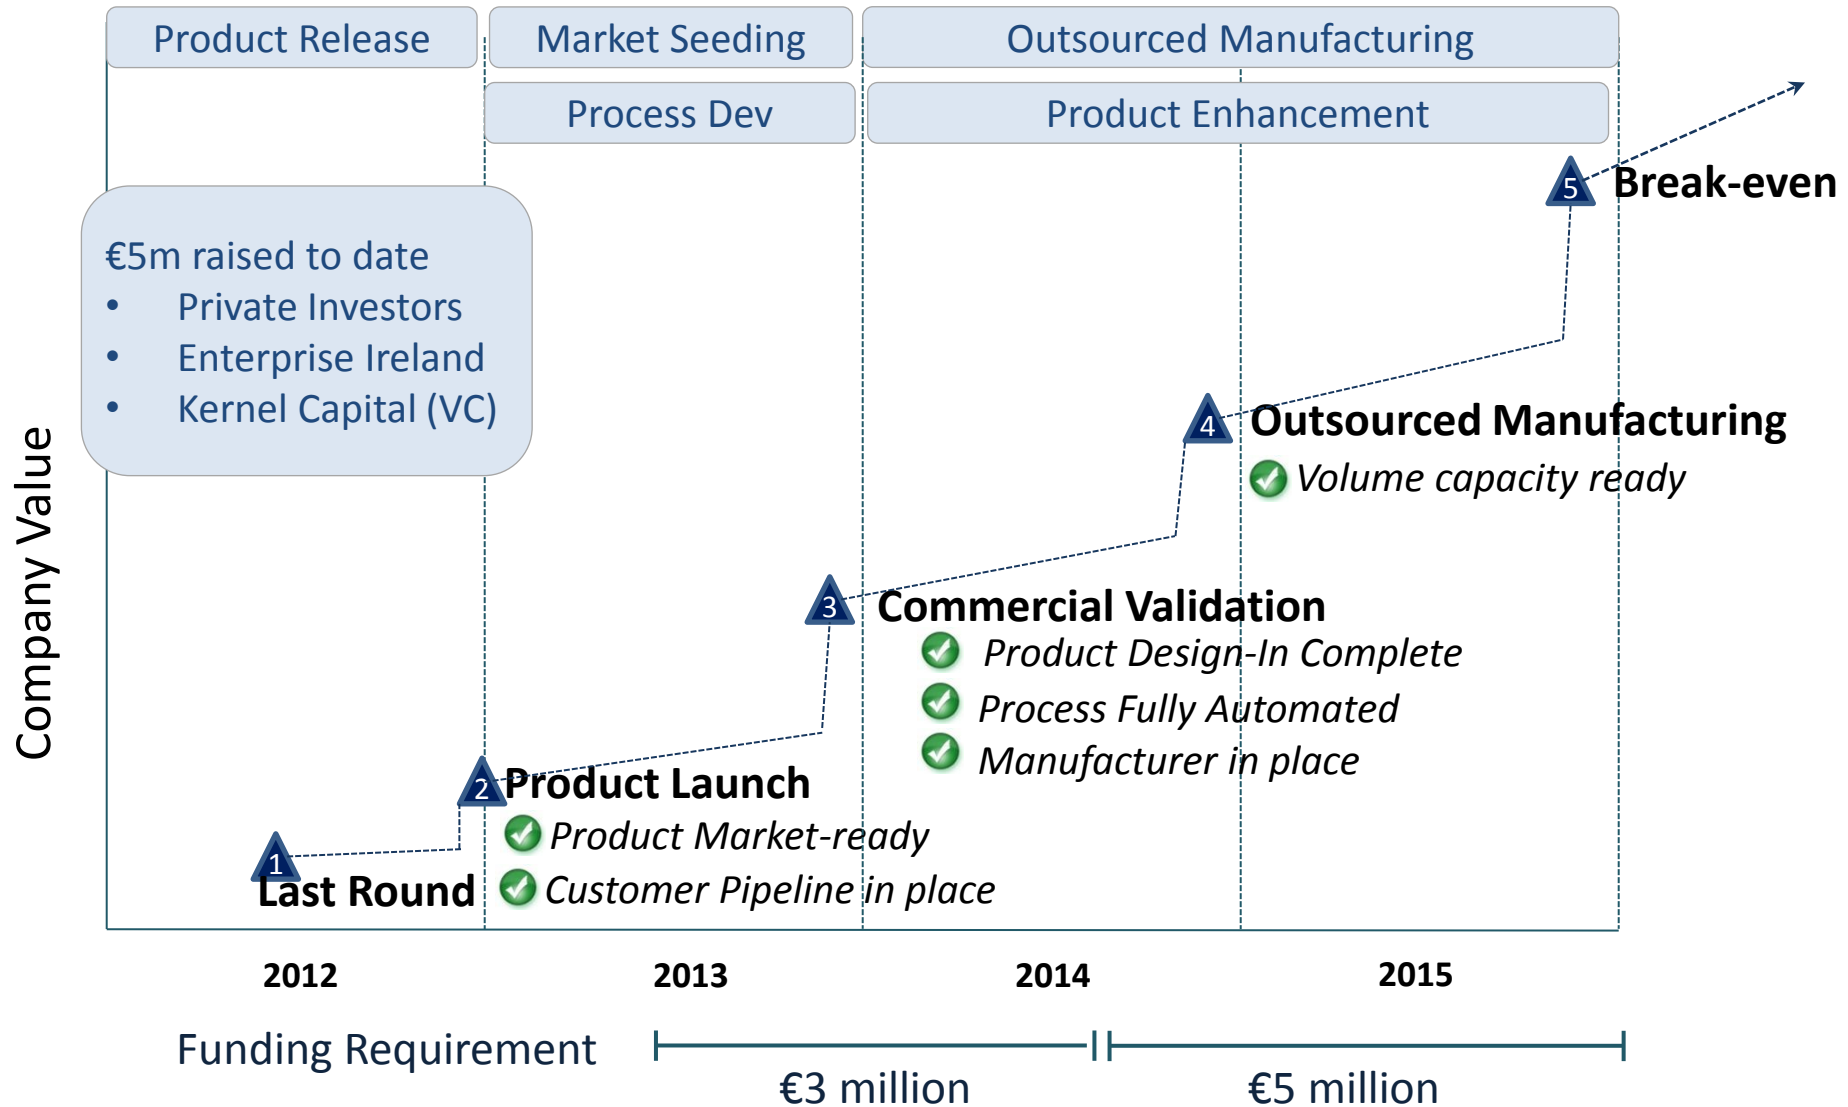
Product Release

Market Seeding

Outsourced Manufacturing

Process Dev

Product Enhancement

€5m raised to date
• Private Investors
• Enterprise Ireland
• Kernel Capital (VC)

Company Value

5 Break-even

4 Outsourced Manufacturing
Volume capacity ready

3 Commercial Validation
Product Design-In Complete
Process Fully Automated
Manufacturer in place

2 Product Launch
Product Market-ready
Customer Pipeline in place

1 Last Round

2012

2013

2014

2015

Funding Requirement

€3 million

€5 million